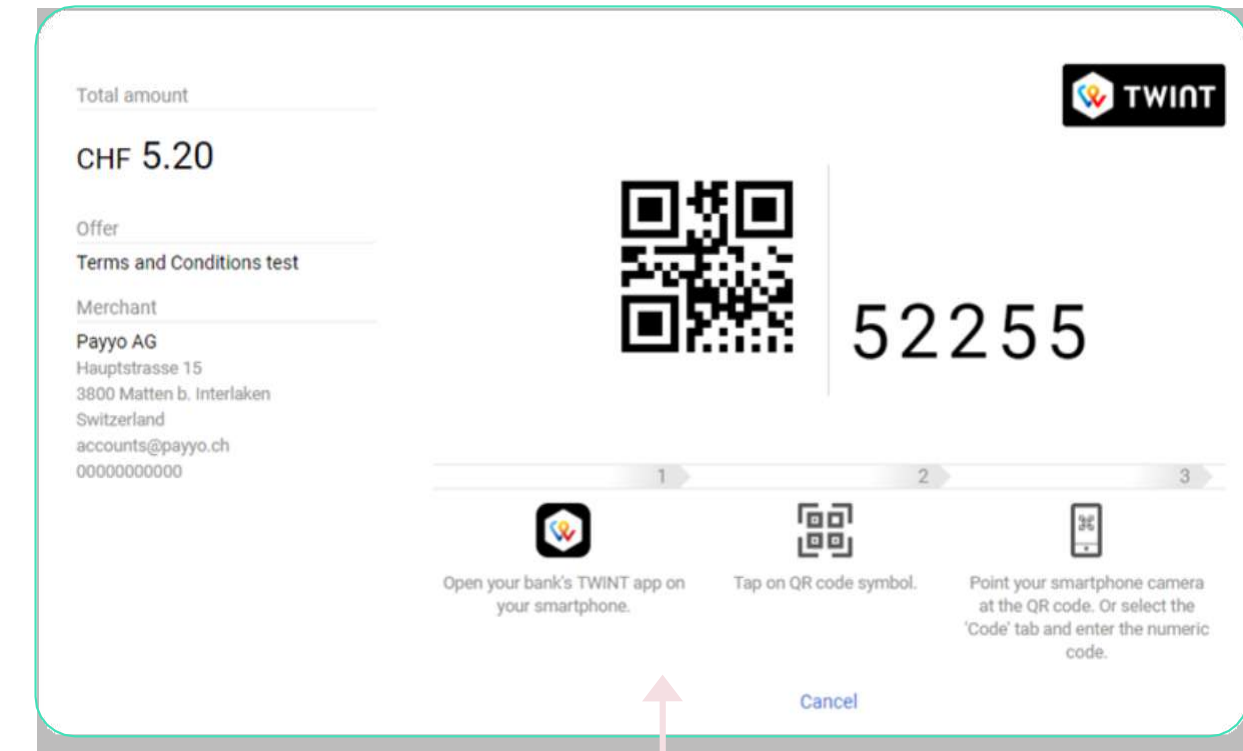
Total amount

CHF 5.20

Offer

Terms and Conditions test

Merchant

Payyo AG
Hauptstrasse 15
3800 Matten b. Interlaken
Switzerland
accounts@payyo.ch
00000000000

TWINT

52255

1

2

3

Open your bank's TWINT app on your smartphone.

Tap on QR code symbol.

Point your smartphone camera at the QR code. Or select the 'Code' tab and enter the numeric code.

Cancel